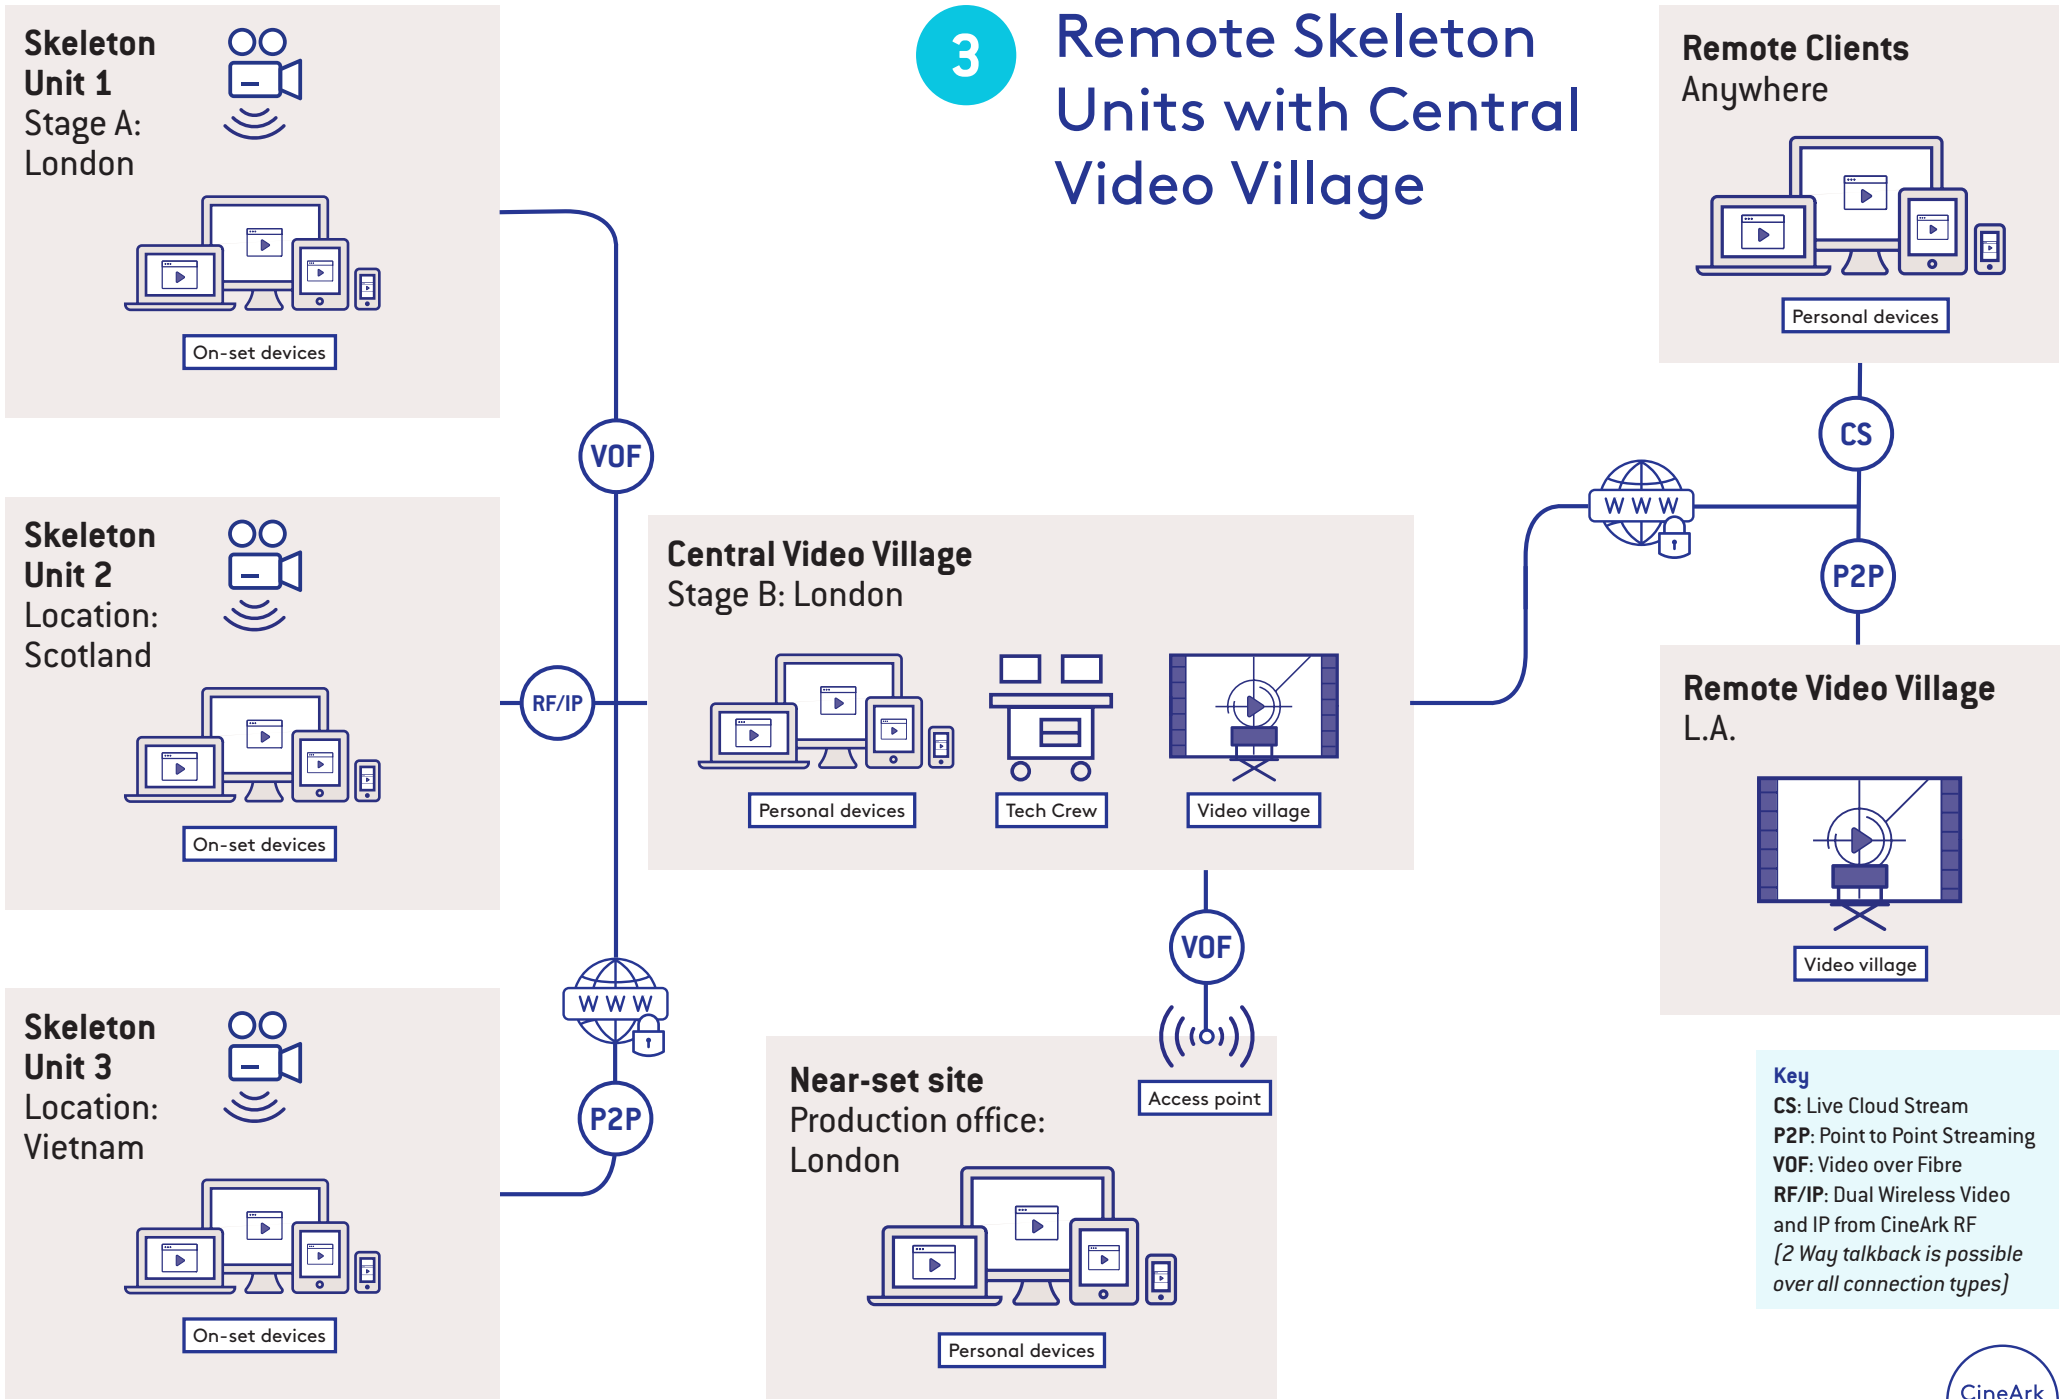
3 Remote Skeleton Units with Central Video Village

Skeleton Unit 1
Stage A: London

On-set devices

Skeleton Unit 2
Location: Scotland

On-set devices

Skeleton Unit 3
Location: Vietnam

On-set devices

VOF

RF/IP

WWW

P2P

Central Video Village
Stage B: London

Personal devices

Tech Crew

Video village

VOF

Access point

Near-set site
Production office: London

Personal devices

Remote Clients
Anywhere

Personal devices

CS

WWW

P2P

Remote Video Village
L.A.

Video village

Key
CS: Live Cloud Stream
P2P: Point to Point Streaming
VOF: Video over Fibre
RF/IP: Dual Wireless Video and IP from CineArk RF
(2 Way talkback is possible over all connection types)

CineArk